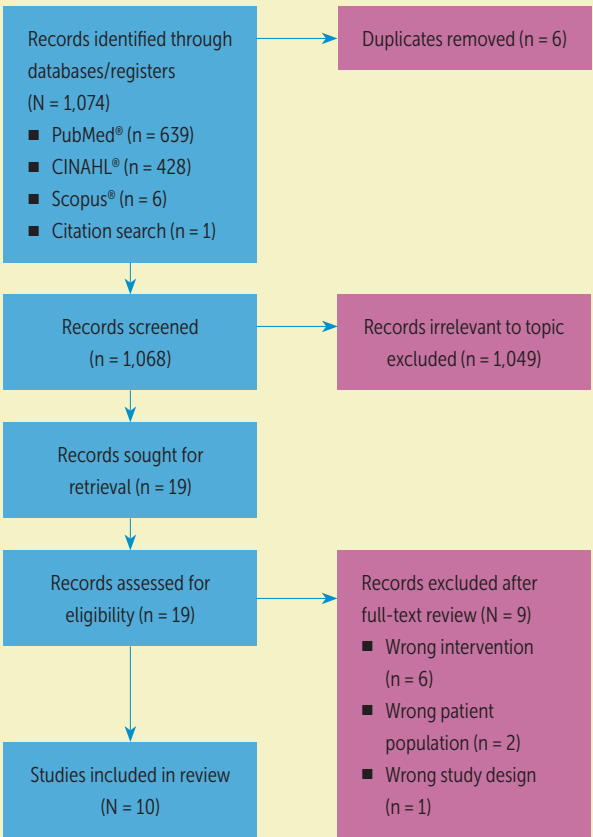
Records identified through databases/registers (N = 1,074)
- PubMed® (n = 639)
- CINAHL® (n = 428)
- Scopus® (n = 6)
- Citation search (n = 1)

Duplicates removed (n = 6)

Records screened (n = 1,068)

Records irrelevant to topic excluded (n = 1,049)

Records sought for retrieval (n = 19)

Records assessed for eligibility (n = 19)

Records excluded after full-text review (N = 9)
- Wrong intervention (n = 6)
- Wrong patient population (n = 2)
- Wrong study design (n = 1)

Studies included in review (N = 10)